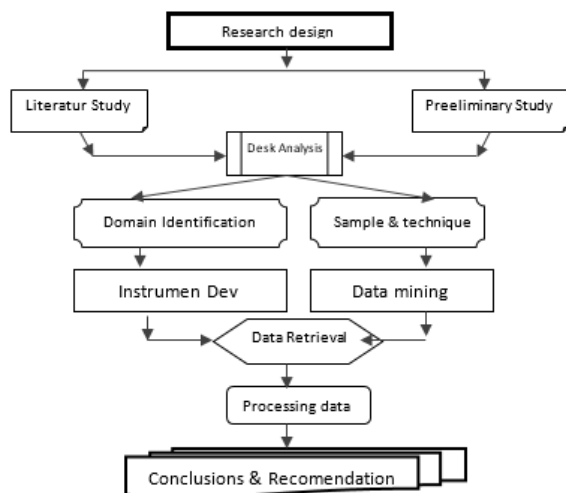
Research design

Literatur Study

Preeliminary Study

Desk Analysis

Domain Identification

Sample & technique

Instrumen Dev

Data mining

Data Retrieval

Processing data

Conclusions & Recomendation